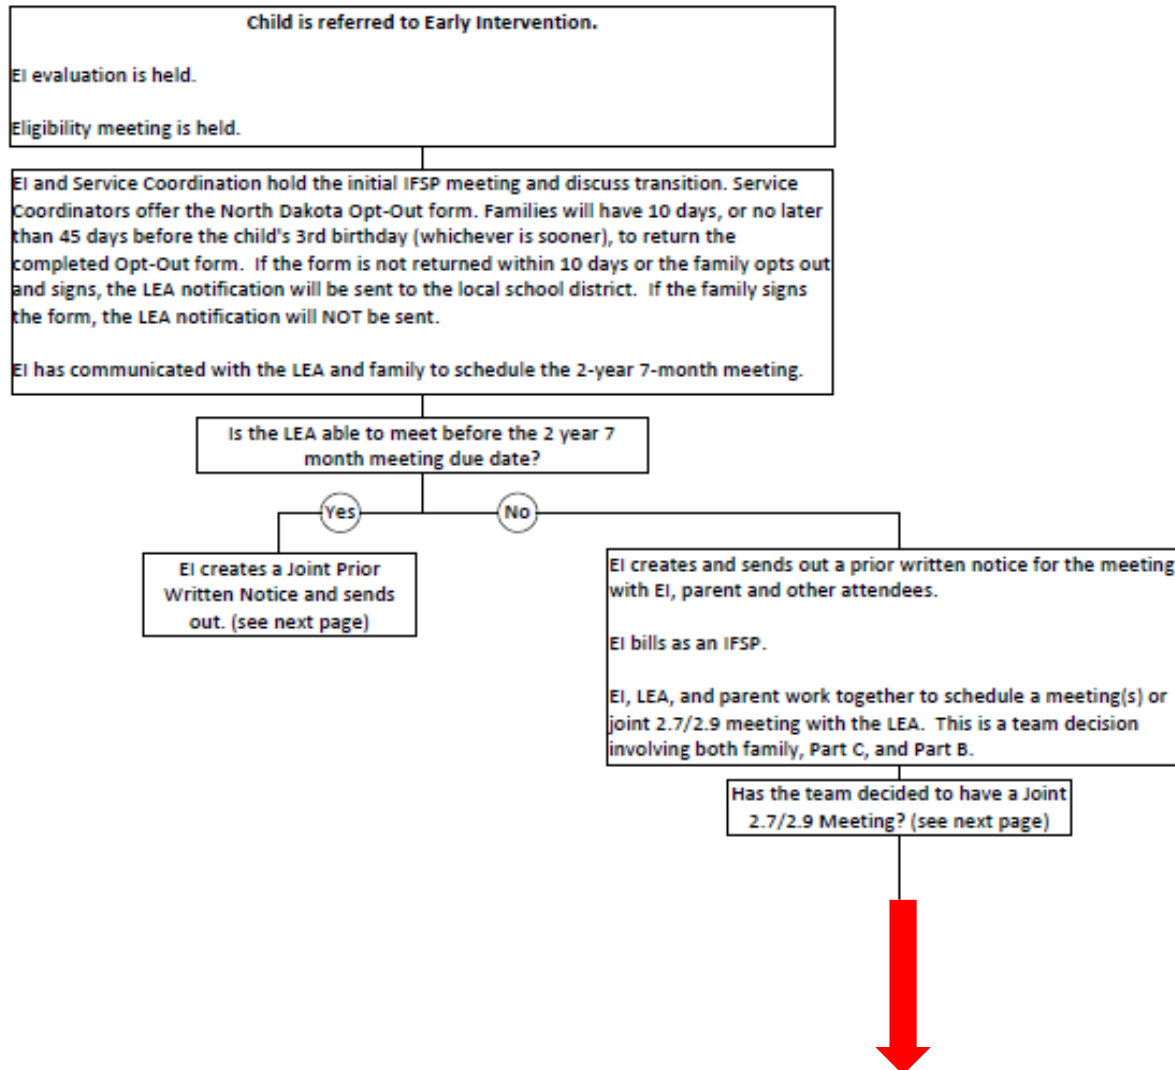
Child is referred to Early Intervention.

EI evaluation is held.

Eligibility meeting is held.

EI and Service Coordination hold the initial IFSP meeting and discuss transition. Service Coordinators offer the North Dakota Opt-Out form. Families will have 10 days, or no later than 45 days before the child's 3rd birthday (whichever is sooner), to return the completed Opt-Out form. If the form is not returned within 10 days or the family opts out and signs, the LEA notification will be sent to the local school district. If the family signs the form, the LEA notification will NOT be sent.

EI has communicated with the LEA and family to schedule the 2-year 7-month meeting.

Is the LEA able to meet before the 2 year 7 month meeting due date?

Yes

No

EI creates a Joint Prior Written Notice and sends out. (see next page)

EI creates and sends out a prior written notice for the meeting with EI, parent and other attendees.

EI bills as an IFSP.

EI, LEA, and parent work together to schedule a meeting(s) or joint 2.7/2.9 meeting with the LEA. This is a team decision involving both family, Part C, and Part B.

Has the team decided to have a Joint 2.7/2.9 Meeting? (see next page)